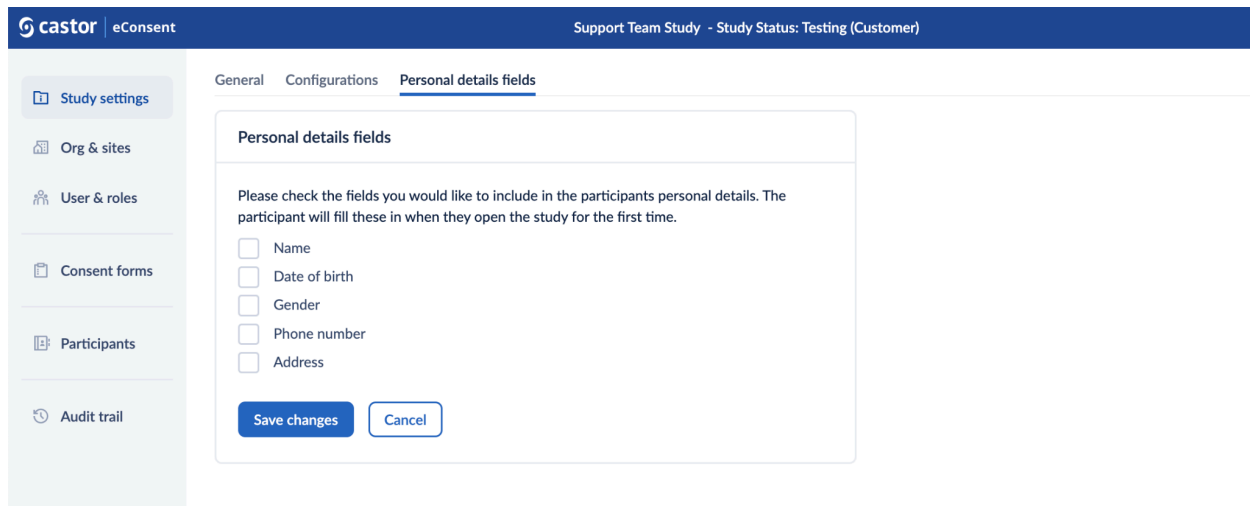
castor | eConsent

Support Team Study - Study Status: Testing (Customer)

Study settings

Org & sites

User & roles

Consent forms

Participants

Audit trail

General Configurations Personal details fields

Personal details fields

Please check the fields you would like to include in the participants personal details. The participant will fill these in when they open the study for the first time.

Name

Date of birth

Gender

Phone number

Address

Save changes Cancel